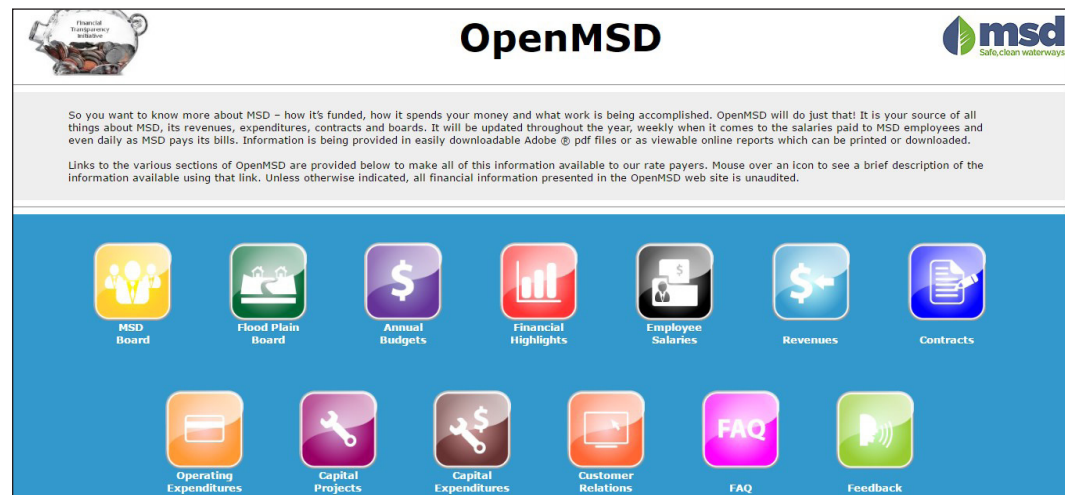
Financial Transparency Initiative

OpenMSD

msd
Safe, clean waterways

So you want to know more about MSD – how it's funded, how it spends your money and what work is being accomplished. OpenMSD will do just that! It is your source of all things about MSD, its revenues, expenditures, contracts and boards. It will be updated throughout the year, weekly when it comes to the salaries paid to MSD employees and even daily as MSD pays its bills. Information is being provided in easily downloadable Adobe ® pdf files or as viewable online reports which can be printed or downloaded.

Links to the various sections of OpenMSD are provided below to make all of this information available to our rate payers. Mouse over an icon to see a brief description of the information available using that link. Unless otherwise indicated, all financial information presented in the OpenMSD web site is unaudited.

MSD Board

Flood Plain Board

$
Annual Budgets

Financial Highlights

$
Employee Salaries

$
Revenues

Contracts

Operating Expenditures

Capital Projects

$
Capital Expenditures

Customer Relations

FAQ
FAQ

Feedback